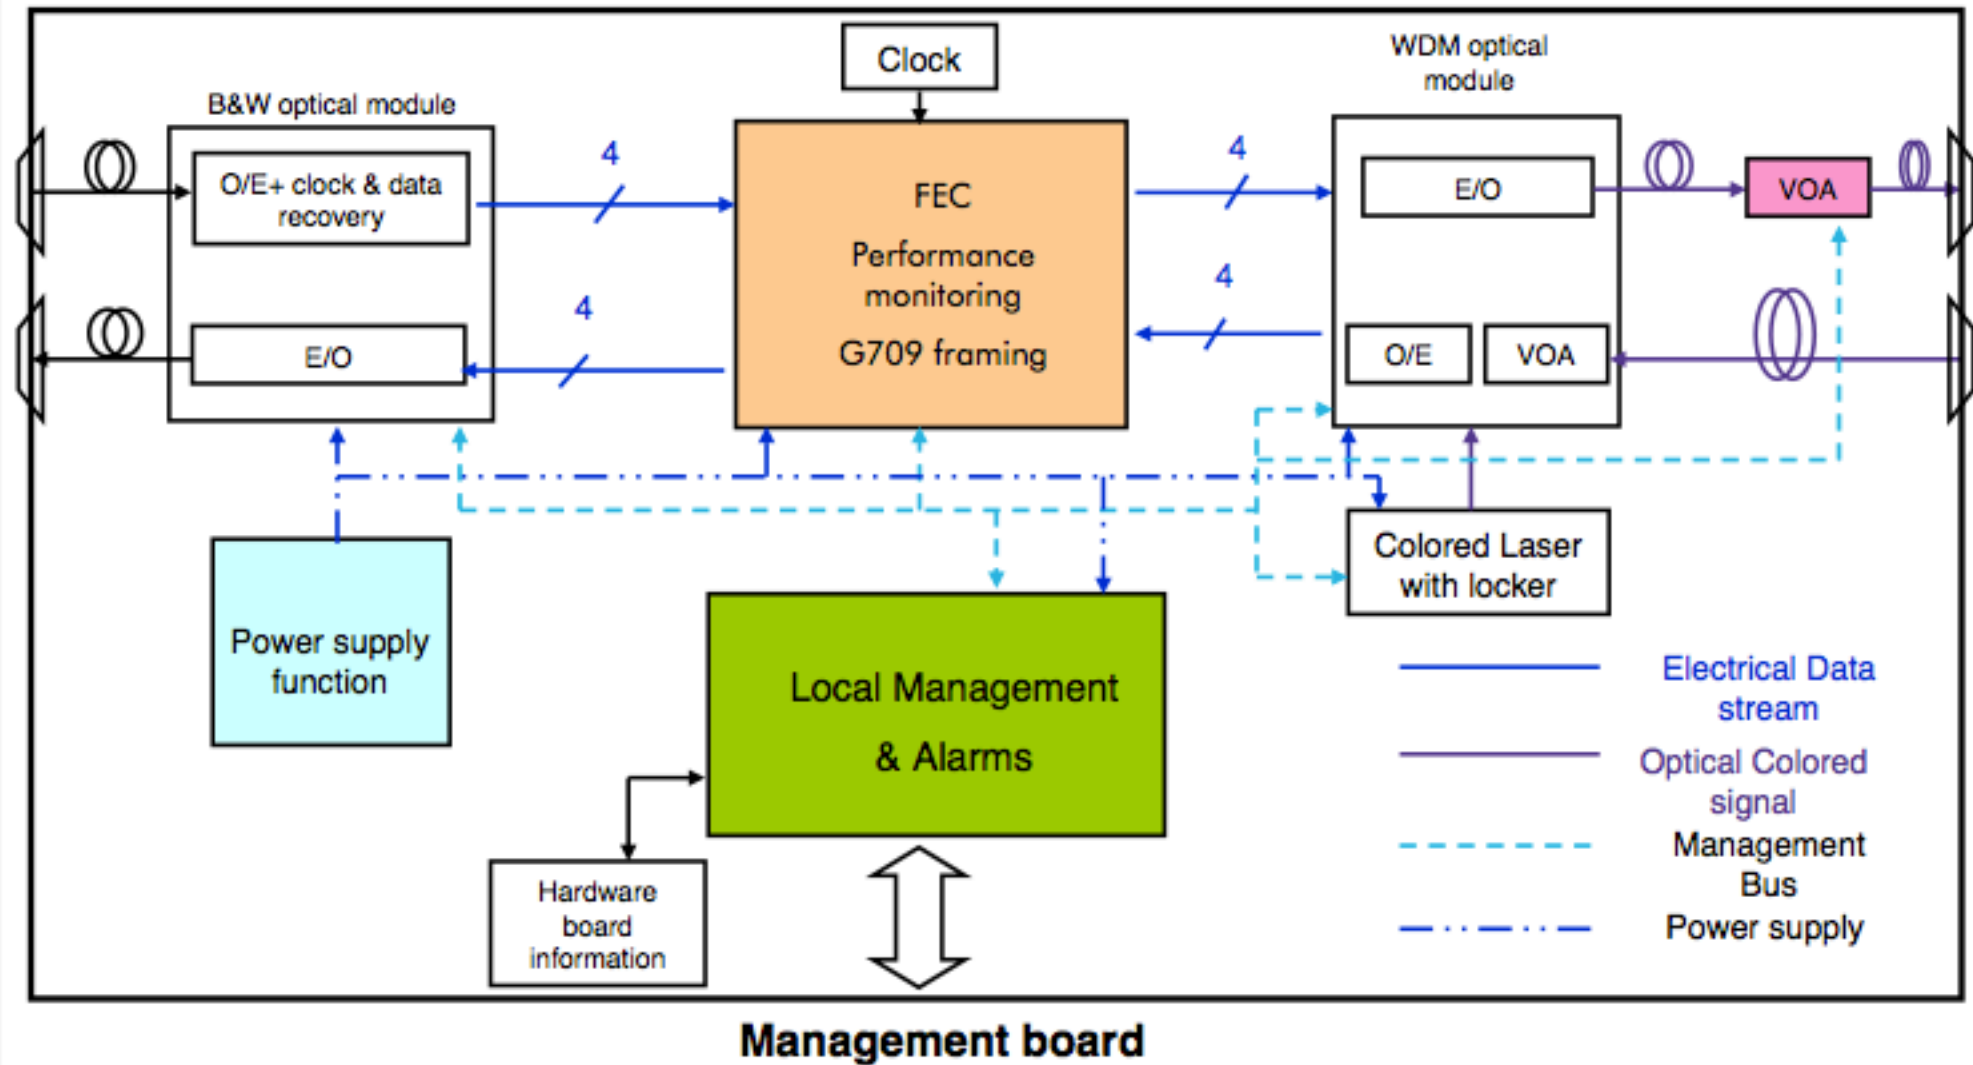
Clock

B&W optical module

O/E+ clock & data recovery

E/O

4

4

FEC

Performance monitoring

G709 framing

4

4

WDM optical module

E/O

VOA

O/E

VOA

Colored Laser with locker

Power supply function

Local Management & Alarms

Hardware board information

Electrical Data stream

Optical Colored signal

Management Bus

Power supply

Management board